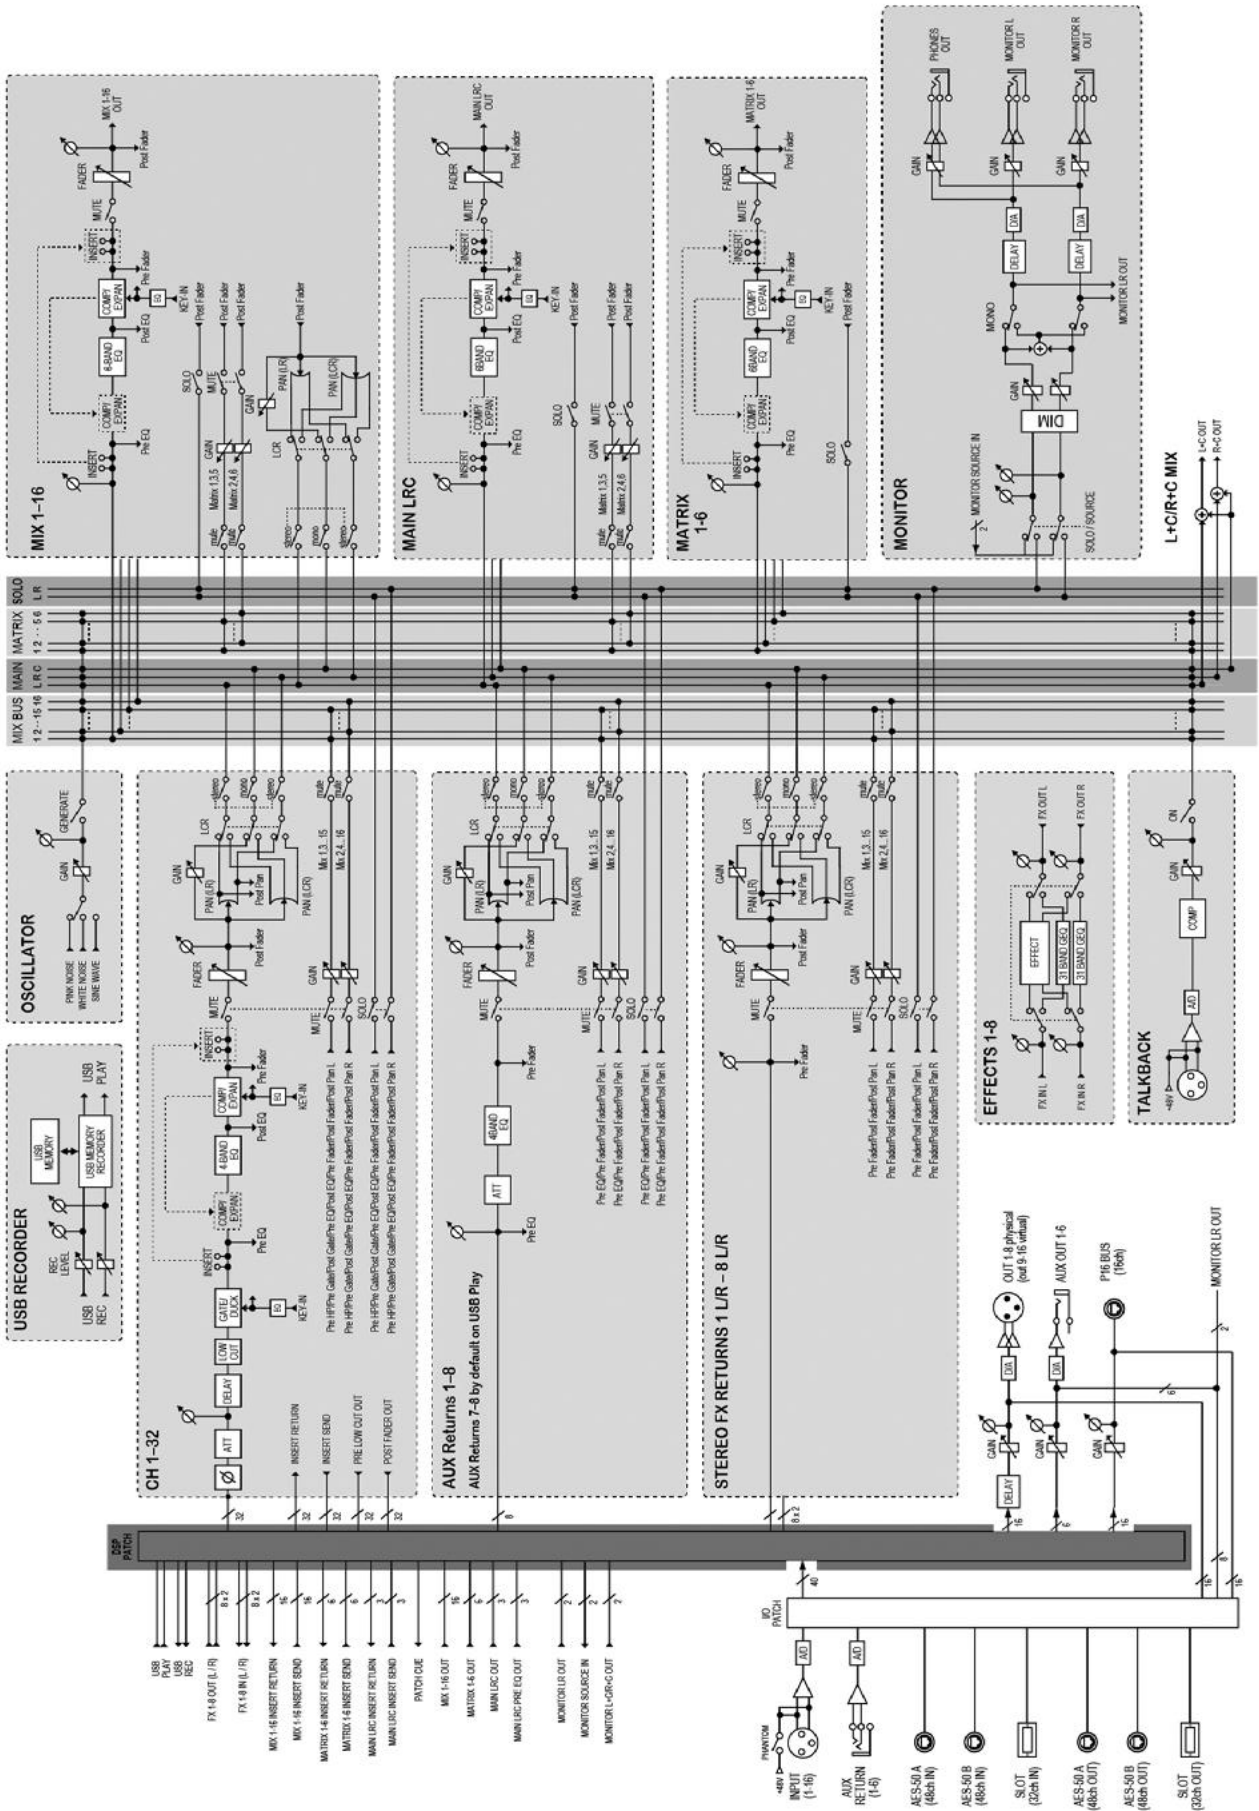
MIX 1-16

MAIN LRC

MATRIX 1-6

MONITOR

MIX 1-16 OUT

MAIN LRC OUT

MATRIX 1-6 OUT

PHONES OUT

MONITOR L OUT

MONITOR R OUT

FADER

MUTE

INSERT

COMP/ EXPAN

6-BAND EQ

EQ

KEY-IN

Pre EQ

Post EQ

Post Fader

Pre Fader

SOLO

GAIN

Matrix 1,3,5

Matrix 2,4,6

LCR

PAN (L/R)

PAN (L/C/R)

mute

stereo

mono

DIM

MONO

DELAY

D/A

MONITOR SOURCE IN

SOLO / SOURCE

MONITOR LR OUT

L+C/R+C MIX

L+C OUT

R+C OUT

SOLO L R

MATRIX 1 2 ·· 5 6

MAIN L R C

MIX BUS 1 2 ·· 15 16

OSCILLATOR

GENERATE

PINK NOISE

WHITE NOISE

SINE WAVE

USB RECORDER

USB MEMORY

USB MEMORY RECORDER

USB PLAY

REC LEVEL

USB REC

CH 1–32

ATT

DELAY

LOW CUT

GATE/ DUCK

4-BAND EQ

Post Pan

Mix 1,3...15

Mix 2,4...16

INSERT RETURN

INSERT SEND

PRE LOW CUT OUT

POST FADER OUT

Pre HP/Pre Gate/Post Gate/Pre EQ/Post EQ/Pre Fader/Post Fader/Post Pan L

Pre HP/Pre Gate/Post Gate/Pre EQ/Post EQ/Pre Fader/Post Fader/Post Pan R

AUX Returns 1–8

AUX Returns 7–8 by default on USB Play

Pre EQ/Pre Fader/Post Fader/Post Pan L

Pre EQ/Pre Fader/Post Fader/Post Pan R

STEREO FX RETURNS 1 L/R – 8 L/R

Pre Fader/Post Fader/Post Pan L

Pre Fader/Post Fader/Post Pan R

EFFECTS 1-8

EFFECT

31 BAND GEQ

FX OUT L

FX OUT R

FX IN L

FX IN R

TALKBACK

ON

COMP

A/D

+48V

OUT 1-8 physical (out 9-16 virtual)

AUX OUT 1-6

P16 BUS (16ch)

MONITOR LR OUT

DSP PATCH

I/O PATCH

USB PLAY

USB REC

FX 1-8 OUT (L / R)

FX 1-8 IN (L / R)

MIX 1-16 INSERT RETURN

MIX 1-16 INSERT SEND

MATRIX 1-6 INSERT RETURN

MATRIX 1-6 INSERT SEND

MAIN LRC INSERT RETURN

MAIN LRC INSERT SEND

PATCH CUE

MIX 1-16 OUT

MATRIX 1-6 OUT

MAIN LRC OUT

MAIN LRC PRE EQ OUT

MONITOR LR OUT

MONITOR SOURCE IN

MONITOR L+C/R+C OUT

PHANTOM

INPUT (1-16)

AUX RETURN (1-6)

AES-50 A (48ch IN)

AES-50 B (48ch IN)

SLOT (32ch IN)

AES-50 A (48ch OUT)

AES-50 B (48ch OUT)

SLOT (32ch OUT)

32

8

8 x 2

16

6

3

2

40